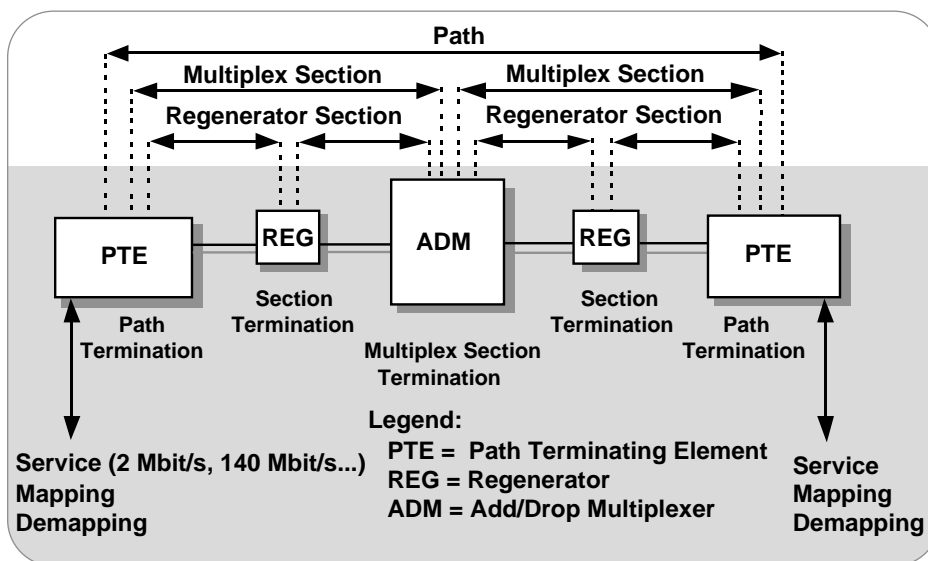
Path

Multiplex Section

Multiplex Section

Regenerator Section

Regenerator Section

PTE

REG

ADM

REG

PTE

Section Termination

Section Termination

Path Termination

Path Termination

Multiplex Section Termination

Legend:
PTE = Path Terminating Element
REG = Regenerator
ADM = Add/Drop Multiplexer

Service (2 Mbit/s, 140 Mbit/s...)
Mapping
Demapping

Service
Mapping
Demapping